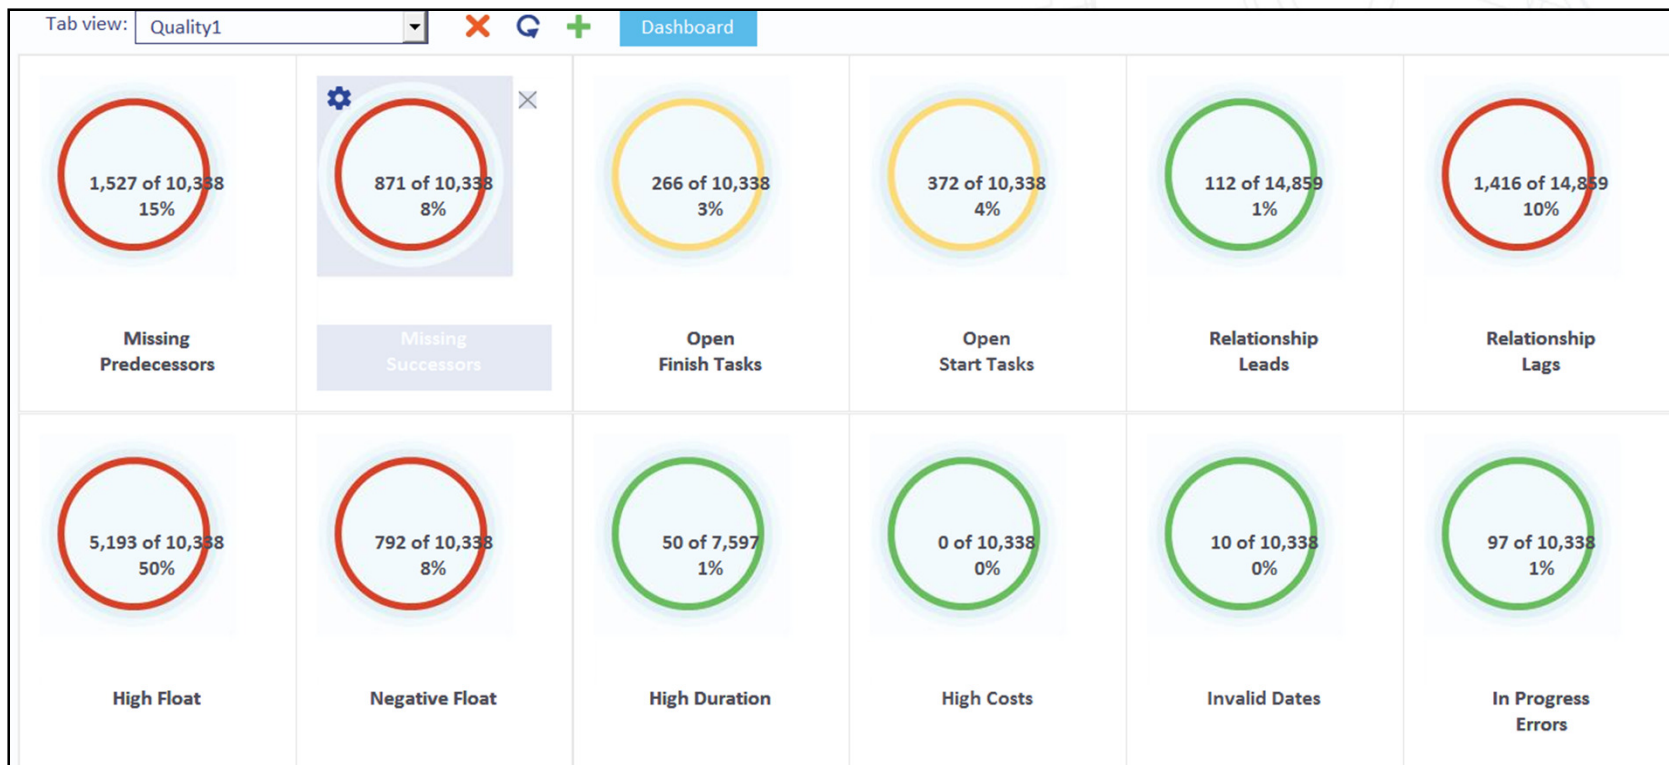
Tab view: Quality1

Dashboard

1,527 of 10,338
15%

Missing Predecessors

871 of 10,338
8%

Missing Successors

266 of 10,338
3%

Open Finish Tasks

372 of 10,338
4%

Open Start Tasks

112 of 14,859
1%

Relationship Leads

1,416 of 14,859
10%

Relationship Lags

5,193 of 10,338
50%

High Float

792 of 10,338
8%

Negative Float

50 of 7,597
1%

High Duration

0 of 10,338
0%

High Costs

10 of 10,338
0%

Invalid Dates

97 of 10,338
1%

In Progress Errors